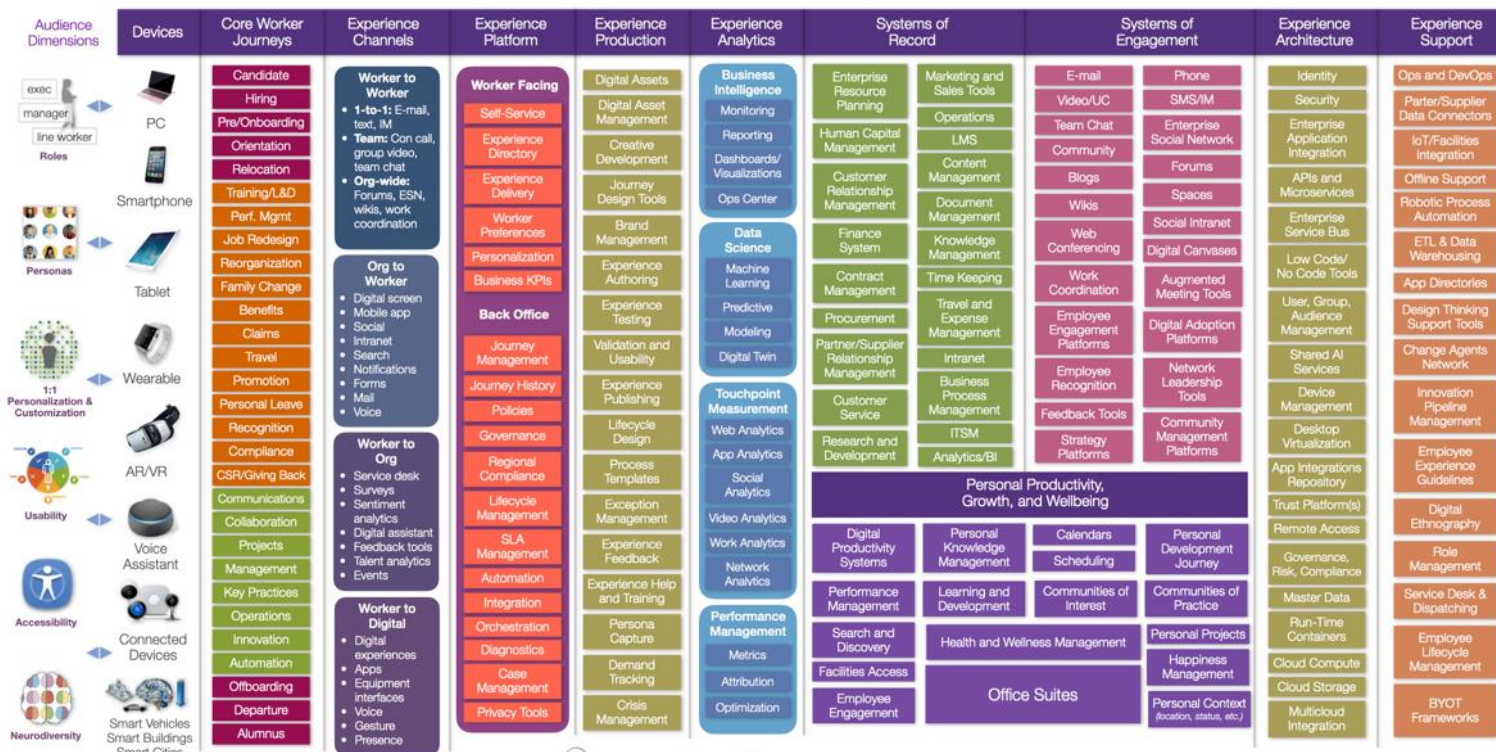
Audience Dimensions

exec
manager
line worker
Roles

Personas

1:1 Personalization & Customization

Usability

Accessibility

Neurodiversity

Devices

PC

Smartphone

Tablet

Wearable

AR/VR

Voice Assistant

Connected Devices

Smart Vehicles
Smart Buildings
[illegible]

Core Worker Journeys

Candidate
Hiring
Pre/Onboarding
Orientation
Relocation
Training/L&D
Perf. Mgmt
Job Redesign
Reorganization
Family Change
Benefits
Claims
Travel
Promotion
Personal Leave
Recognition
Compliance
CSR/Giving Back
Communications
Collaboration
Projects
Management
Key Practices
Operations
Innovation
Automation
Offboarding
Departure
Alumnus

Experience Channels

Worker to Worker
• 1-to-1: E-mail, text, IM
• Team: Con call, group video, team chat
• Org-wide: Forums, ESN, wikis, work coordination

Org to Worker
• Digital screen
• Mobile app
• Social
• Intranet
• Search
• Notifications
• Forms
• Mail
• Voice

Worker to Org
• Service desk
• Surveys
• Sentiment analytics
• Digital assistant
• Feedback tools
• Talent analytics
• Events

Worker to Digital
• Digital experiences
• Apps
• Equipment interfaces
• Voice
• Gesture
• Presence

Experience Platform

Worker Facing
Self-Service
Experience Directory
Experience Delivery
Worker Preferences
Personalization
Business KPIs

Back Office
Journey Management
Journey History
Policies
Governance
Regional Compliance
Lifecycle Management
SLA Management
Automation
Integration
Orchestration
Diagnostics
Case Management
Privacy Tools

Experience Production

Digital Assets
Digital Asset Management
Creative Development
Journey Design Tools
Brand Management
Experience Authoring
Experience Testing
Validation and Usability
Experience Publishing
Lifecycle Design
Process Templates
Exception Management
Experience Feedback
Experience Help and Training
Persona Capture
Demand Tracking
Crisis Management

Experience Analytics

Business Intelligence
Monitoring
Reporting
Dashboards/ Visualizations
Ops Center

Data Science
Machine Learning
Predictive
Modeling
Digital Twin

Touchpoint Measurement
Web Analytics
App Analytics
Social Analytics
Video Analytics
Work Analytics
Network Analytics

Performance Management
Metrics
Attribution
Optimization

Systems of Record

Enterprise Resource Planning
Human Capital Management
Customer Relationship Management
Finance System
Contract Management
Procurement
Partner/Supplier Relationship Management
Customer Service
Research and Development
Marketing and Sales Tools
Operations
LMS
Content Management
Document Management
Knowledge Management
Time Keeping
Travel and Expense Management
Intranet
Business Process Management
ITSM
Analytics/BI

Systems of Engagement

E-mail
Video/UC
Team Chat
Community
Blogs
Wikis
Web Conferencing
Work Coordination
Employee Engagement Platforms
Employee Recognition
Feedback Tools
Strategy Platforms
Phone
SMS/IM
Enterprise Social Network
Forums
Spaces
Social Intranet
Digital Canvases
Augmented Meeting Tools
Digital Adoption Platforms
Network Leadership Tools
Community Management Platforms

Personal Productivity, Growth, and Wellbeing

Digital Productivity Systems
Personal Knowledge Management
Calendars
Scheduling
Personal Development Journey
Performance Management
Learning and Development
Communities of Interest
Communities of Practice
Search and Discovery
Health and Wellness Management
Personal Projects
Facilities Access
Happiness Management
Employee Engagement
Office Suites
Personal Context (location, status, etc.)

Experience Architecture

Identity
Security
Enterprise Application Integration
APIs and Microservices
Enterprise Service Bus
Low Code/ No Code Tools
User, Group, Audience Management
Shared AI Services
Device Management
Desktop Virtualization
App Integrations Repository
Trust Platform(s)
Remote Access
Governance, Risk, Compliance
Master Data
Run-Time Containers
Cloud Compute
Cloud Storage
Multicloud Integration

Experience Support

Ops and DevOps
Parter/Supplier Data Connectors
IoT/Facilities Integration
Offline Support
Robotic Process Automation
ETL & Data Warehousing
App Directories
Design Thinking Support Tools
Change Agents Network
Innovation Pipeline Management
Employee Experience Guidelines
Digital Ethnography
Role Management
Service Desk & Dispatching
Employee Lifecycle Management
BYOT Frameworks